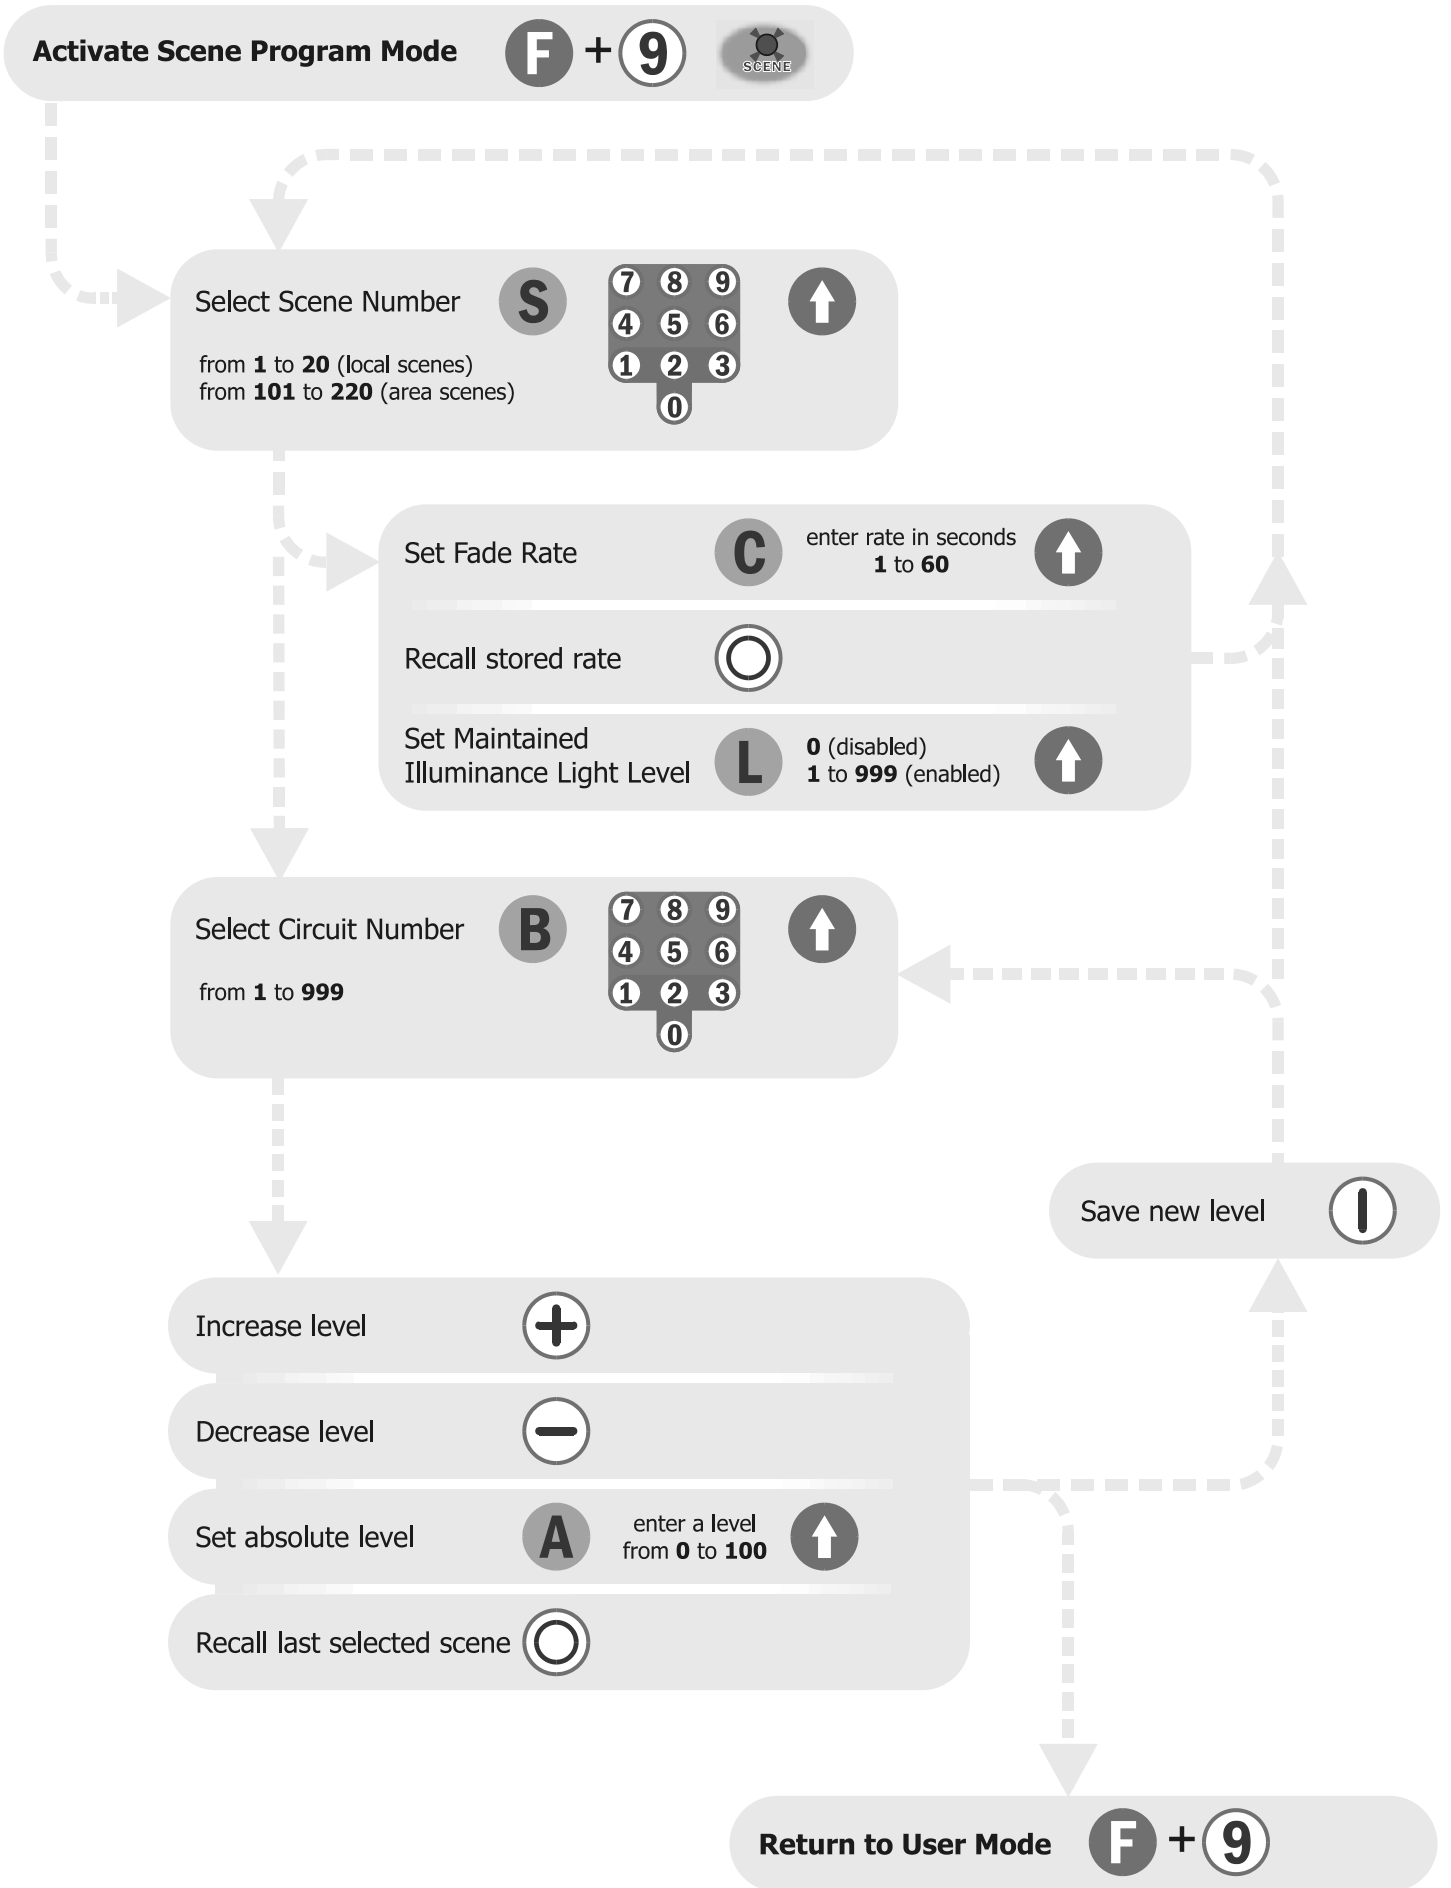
Activate Scene Program Mode F + 9 SCENE

Select Scene Number S 7 8 9 4 5 6 1 2 3 0

from **1** to **20** (local scenes)
from **101** to **220** (area scenes)

Set Fade Rate C enter rate in seconds **1** to **60**

Recall stored rate

Set Maintained Illuminance Light Level L **0** (disabled) **1** to **999** (enabled)

Select Circuit Number B 7 8 9 4 5 6 1 2 3 0

from **1** to **999**

Save new level

Increase level

Decrease level

Set absolute level A enter a level from **0** to **100**

Recall last selected scene

Return to User Mode F + 9